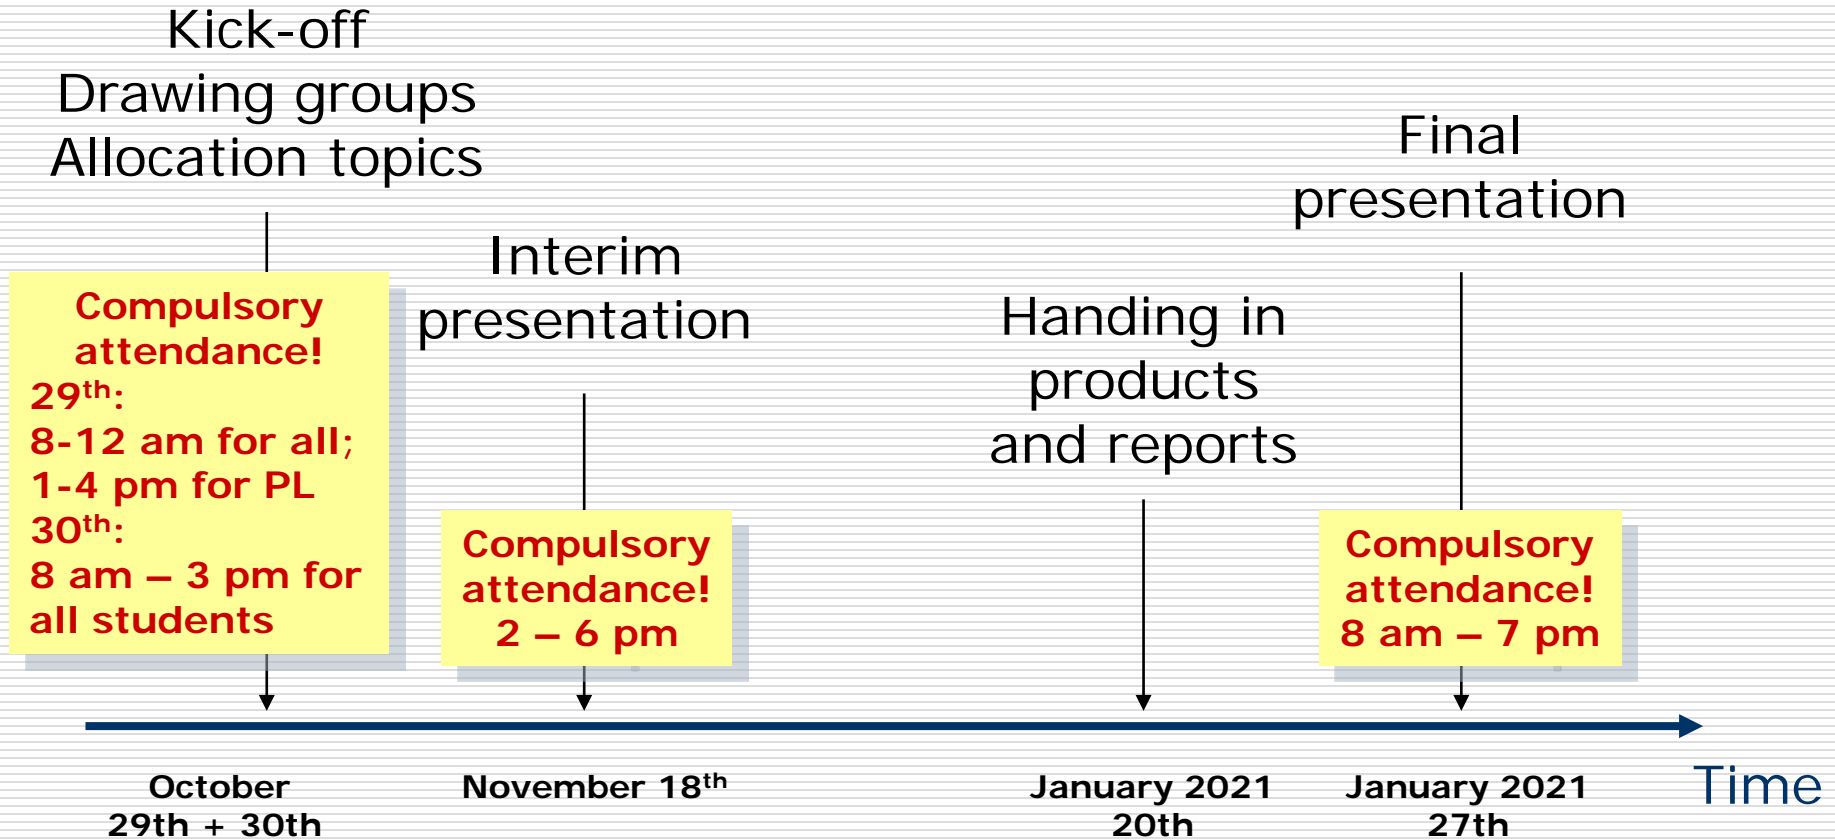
Kick-off
Drawing groups
Allocation topics

Compulsory attendance!
$29^{th}$:
8-12 am for all;
1-4 pm for PL
$30^{th}$:
8 am – 3 pm for all students

Interim presentation

Compulsory attendance!
2 – 6 pm

Handing in products and reports

Final presentation

Compulsory attendance!
8 am – 7 pm

October 29th + 30th

November $18^{th}$

January 2021 20th

January 2021 27th

Time